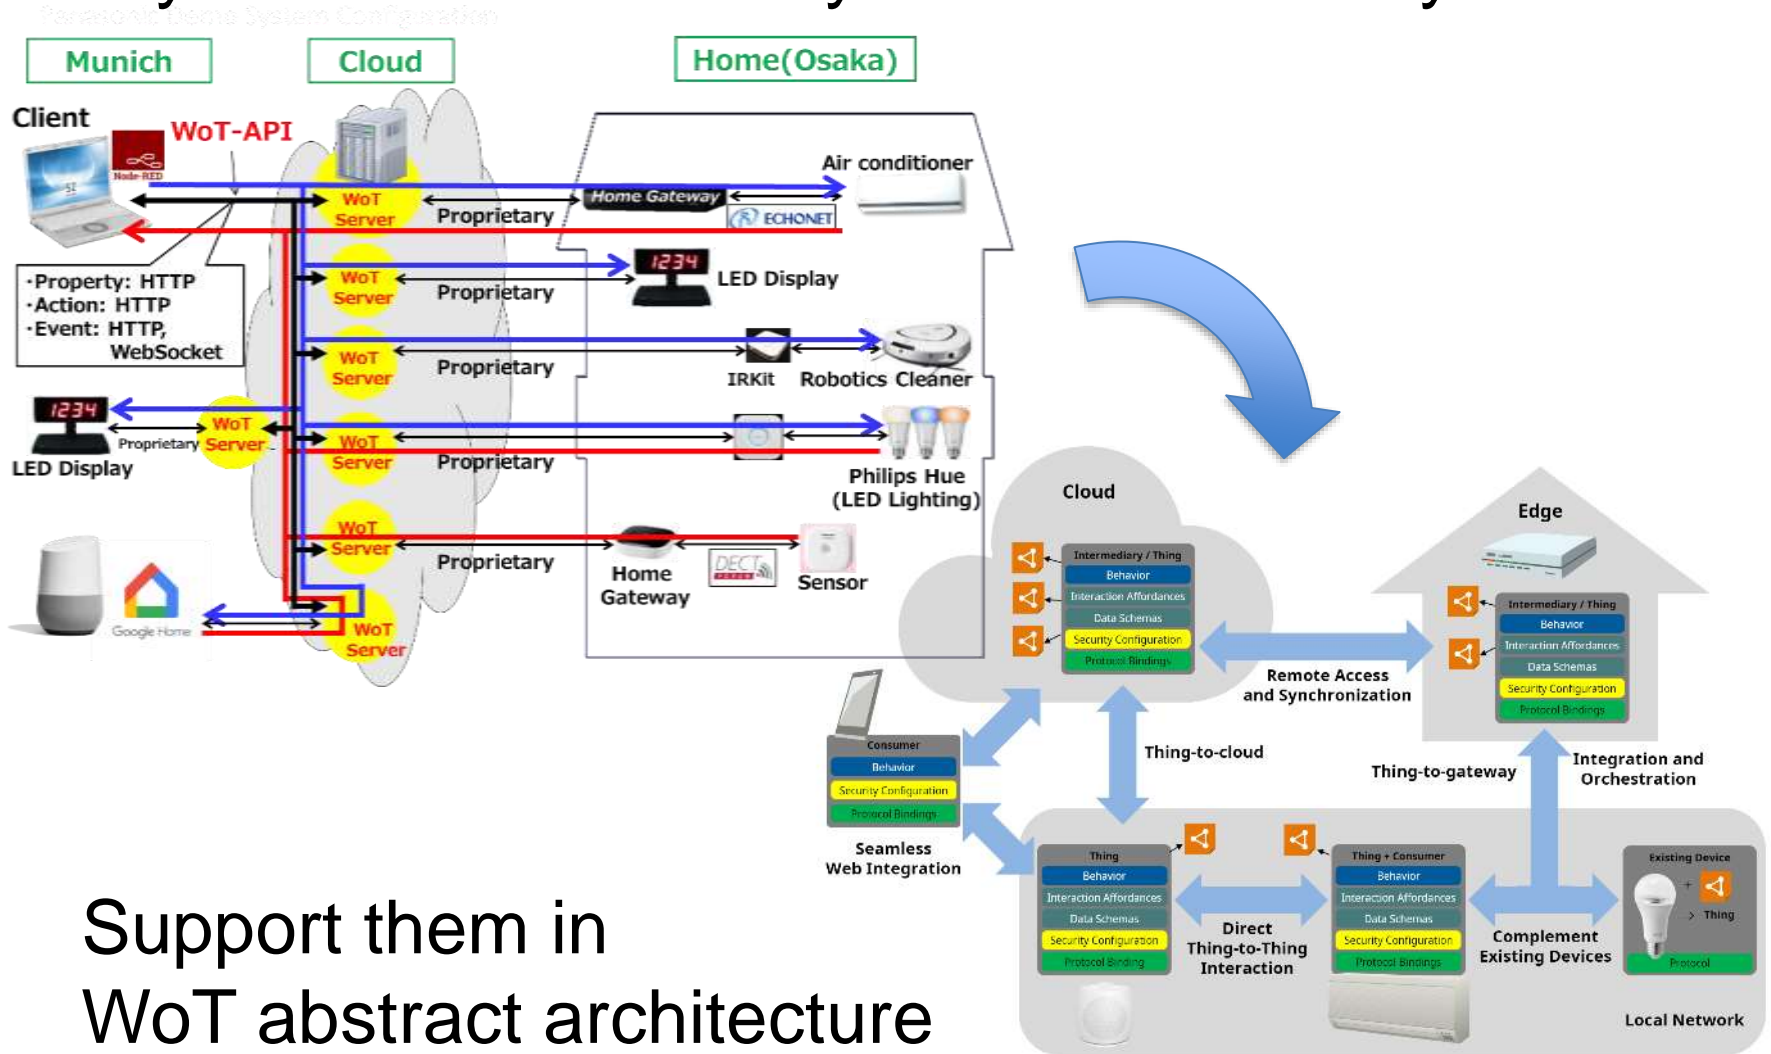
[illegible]

Munich

Cloud

Home(Osaka)

Client

WoT-API

Node-RED

WoT Server

Proprietary

Home Gateway

ECHONET

Air conditioner

·Property: HTTP
·Action: HTTP
·Event: HTTP, WebSocket

WoT Server

Proprietary

1234

LED Display

WoT Server

Proprietary

IRKit

Robotics Cleaner

1234

LED Display

Proprietary

WoT Server

WoT Server

Proprietary

Philips Hue (LED Lighting)

WoT Server

Proprietary

Home Gateway

DECT

Sensor

Google Home

WoT Server

Cloud

Intermediary / Thing

Behavior

Interaction Affordances

Data Schemas

Security Configuration

Protocol Bindings

Edge

Intermediary / Thing

Behavior

Interaction Affordances

Data Schemas

Security Configuration

Protocol Bindings

Remote Access and Synchronization

Consumer

Behavior

Security Configuration

Protocol Bindings

Thing-to-cloud

Thing-to-gateway

Integration and Orchestration

Seamless Web Integration

Thing

Behavior

Interaction Affordances

Data Schemas

Security Configuration

Protocol Binding

Direct Thing-to-Thing Interaction

Thing + Consumer

Behavior

Interaction Affordances

Data Schemas

Security Configuration

Protocol Bindings

Complement Existing Devices

Existing Device

Thing

Protocol

Local Network

Support them in
WoT abstract architecture